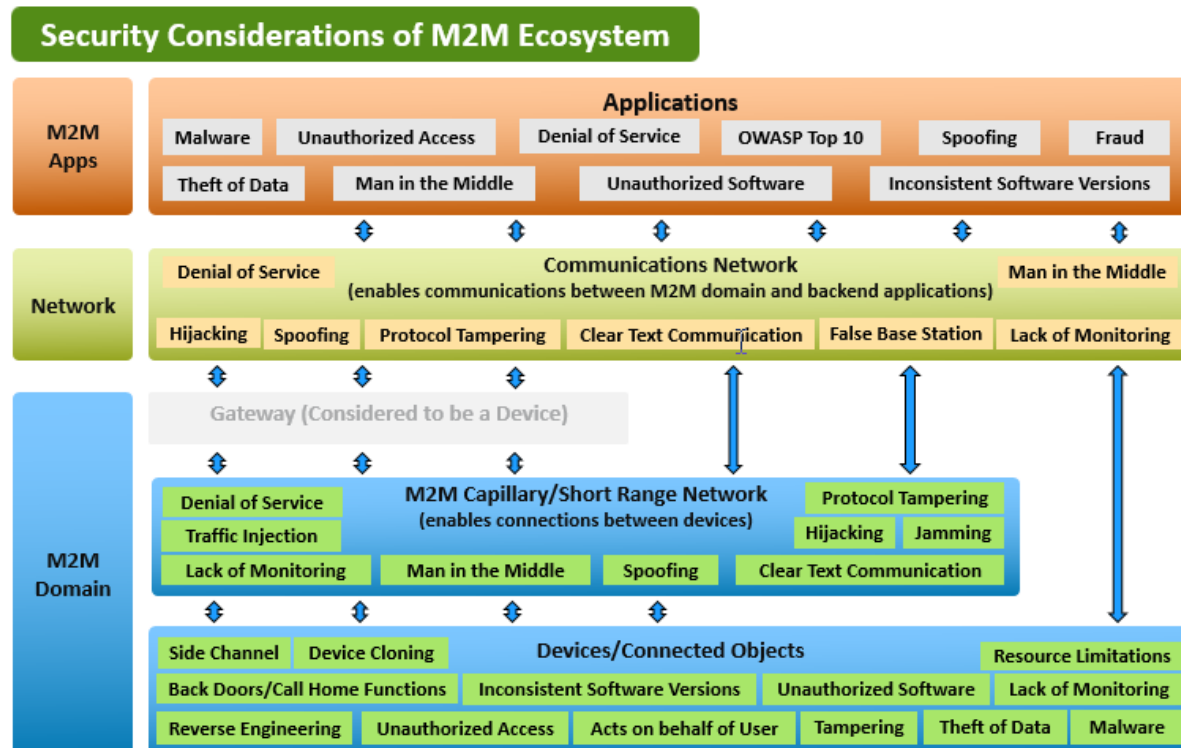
Security Considerations of M2M Ecosystem

M2M Apps

Applications

Malware
Unauthorized Access
Denial of Service
OWASP Top 10
Spoofing
Fraud
Theft of Data
Man in the Middle
Unauthorized Software
Inconsistent Software Versions

Network

Denial of Service
Communications Network
(enables communications between M2M domain and backend applications)
Man in the Middle
Hijacking
Spoofing
Protocol Tampering
Clear Text Communication
False Base Station
Lack of Monitoring

M2M Domain

Gateway (Considered to be a Device)

Denial of Service
M2M Capillary/Short Range Network
(enables connections between devices)
Protocol Tampering
Traffic Injection
Hijacking
Jamming
Lack of Monitoring
Man in the Middle
Spoofing
Clear Text Communication

Side Channel
Device Cloning
Devices/Connected Objects
Resource Limitations
Back Doors/Call Home Functions
Inconsistent Software Versions
Unauthorized Software
Lack of Monitoring
Reverse Engineering
Unauthorized Access
Acts on behalf of User
Tampering
Theft of Data
Malware